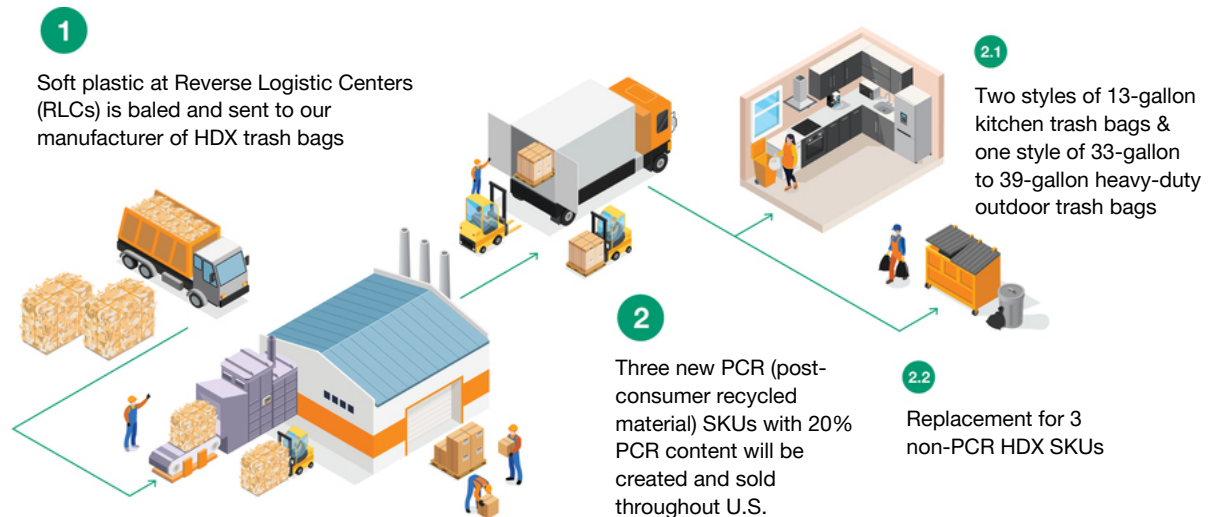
1

Soft plastic at Reverse Logistic Centers (RLCs) is baled and sent to our manufacturer of HDX trash bags

2.1

Two styles of 13-gallon kitchen trash bags & one style of 33-gallon to 39-gallon heavy-duty outdoor trash bags

2

Three new PCR (post-consumer recycled material) SKUs with 20% PCR content will be created and sold throughout U.S.

2.2

Replacement for 3 non-PCR HDX SKUs